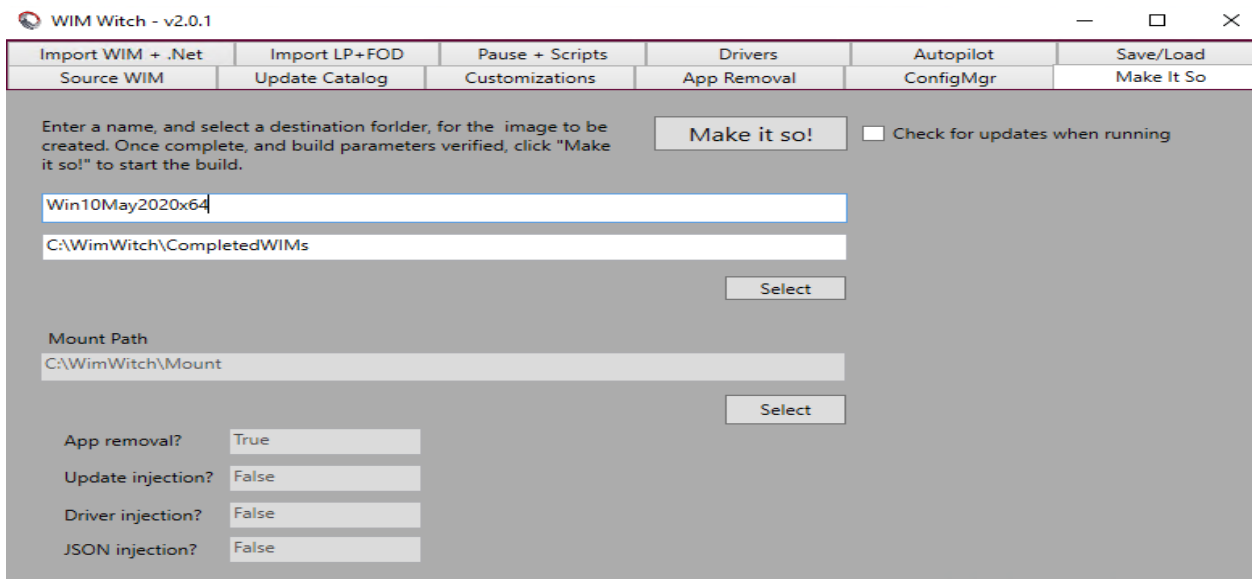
WIM Witch - v2.0.1

Import WIM + .Net | Import LP+FOD | Pause + Scripts | Drivers | Autopilot | Save/Load
Source WIM | Update Catalog | Customizations | App Removal | ConfigMgr | Make It So

Enter a name, and select a destination forlder, for the image to be created. Once complete, and build parameters verified, click "Make it so!" to start the build.

Make it so!

Check for updates when running

Win10May2020x64

C:\WimWitch\CompletedWIMs

Select

Mount Path

C:\WimWitch\Mount

Select

App removal? True

Update injection? False

Driver injection? False

JSON injection? False